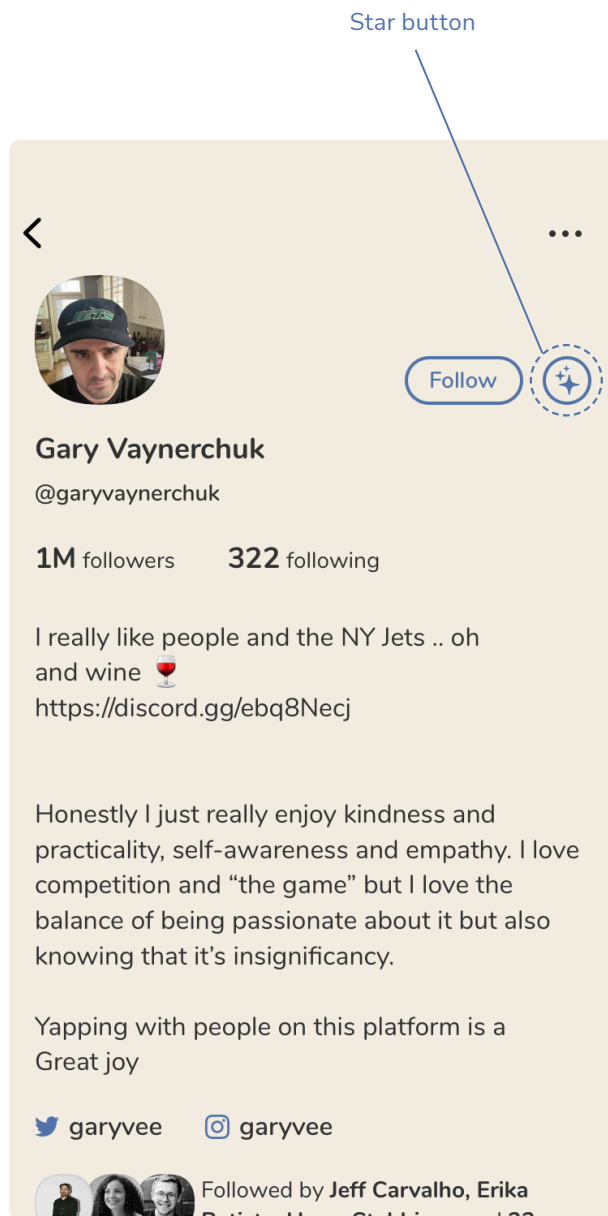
Star button

<

...

Follow

Gary Vaynerchuk

@garyvaynerchuk

1M followers 322 following

I really like people and the NY Jets .. oh and wine 🍷
https://discord.gg/ebq8Necj

Honestly I just really enjoy kindness and practicality, self-awareness and empathy. I love competition and "the game" but I love the balance of being passionate about it but also knowing that it's insignificancy.

Yapping with people on this platform is a Great joy

garyvee garyvee

Followed by Jeff Carvalho, Erika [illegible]